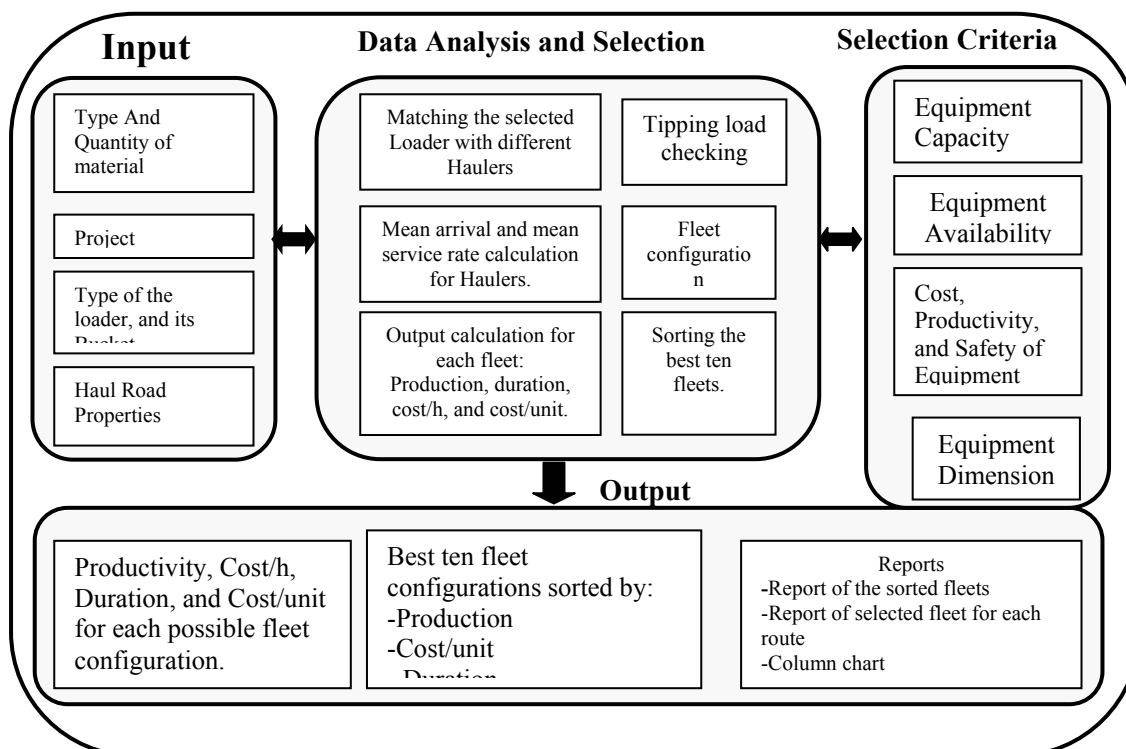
Input

Type And Quantity of material

Project

Type of the loader, and its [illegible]

Haul Road Properties

Data Analysis and Selection

Matching the selected Loader with different Haulers

Tipping load checking

Mean arrival and mean service rate calculation for Haulers.

Fleet configuratio n

Output calculation for each fleet: Production, duration, cost/h, and cost/unit.

Sorting the best ten fleets.

Selection Criteria

Equipment Capacity

Equipment Availability

Cost, Productivity, and Safety of Equipment

Equipment Dimension

Output

Productivity, Cost/h, Duration, and Cost/unit for each possible fleet configuration.

Best ten fleet configurations sorted by:
-Production
-Cost/unit
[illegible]

Reports
-Report of the sorted fleets
-Report of selected fleet for each route
-Column chart